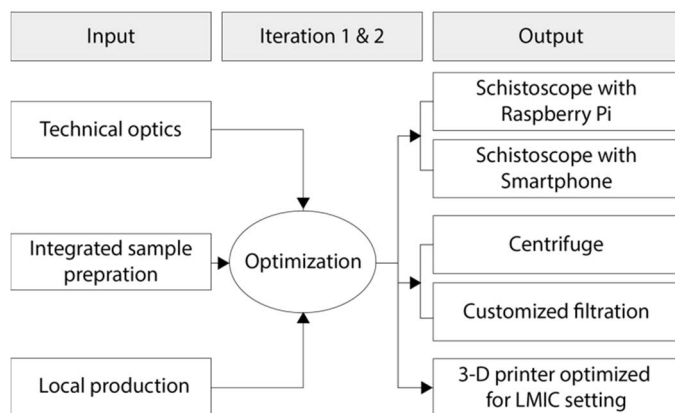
Input

Iteration 1 & 2

Output

Technical optics

Integrated sample prepration

Local production

Optimization

Schistoscope with Raspberry Pi

Schistoscope with Smartphone

Centrifuge

Customized filtration

3-D printer optimized for LMIC setting